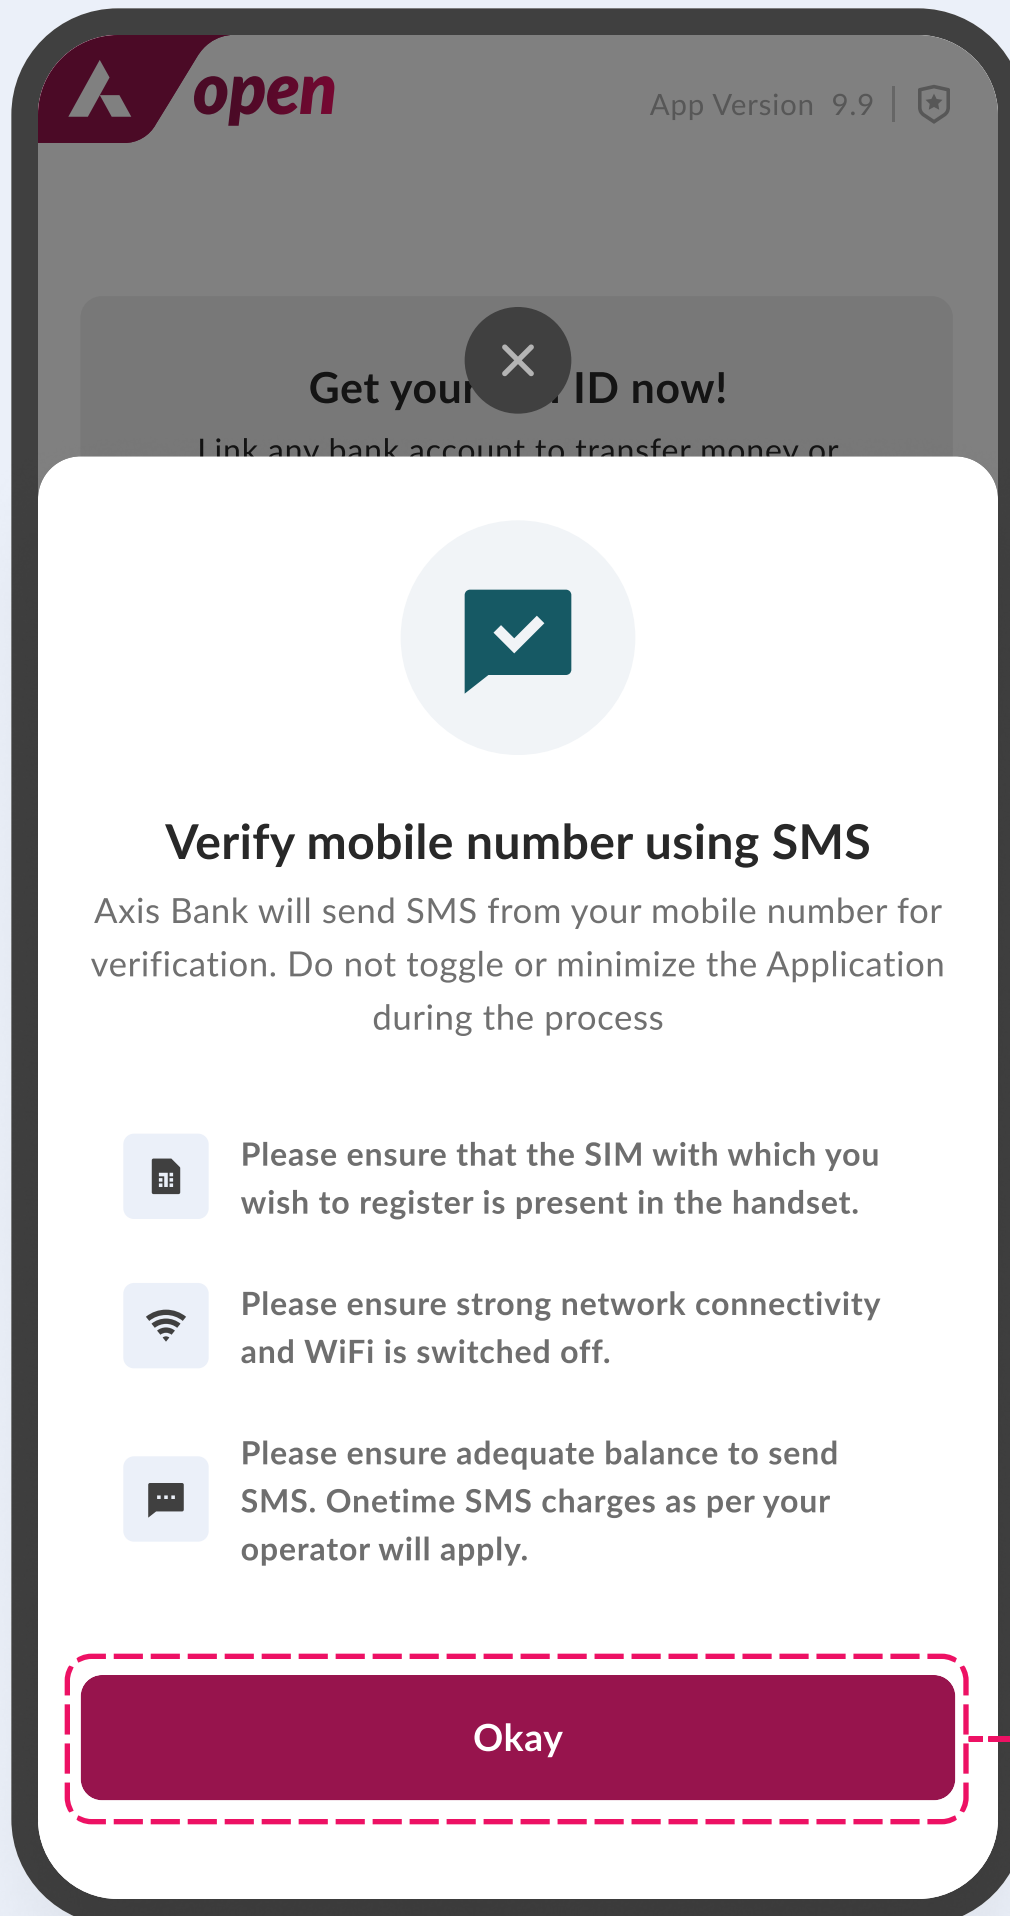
open

App Version 9.9

Get your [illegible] ID now!

Link any bank account to transfer money or

Verify mobile number using SMS

Axis Bank will send SMS from your mobile number for verification. Do not toggle or minimize the Application during the process

Please ensure that the SIM with which you wish to register is present in the handset.

Please ensure strong network connectivity and WiFi is switched off.

Please ensure adequate balance to send SMS. Onetime SMS charges as per your operator will apply.

Okay